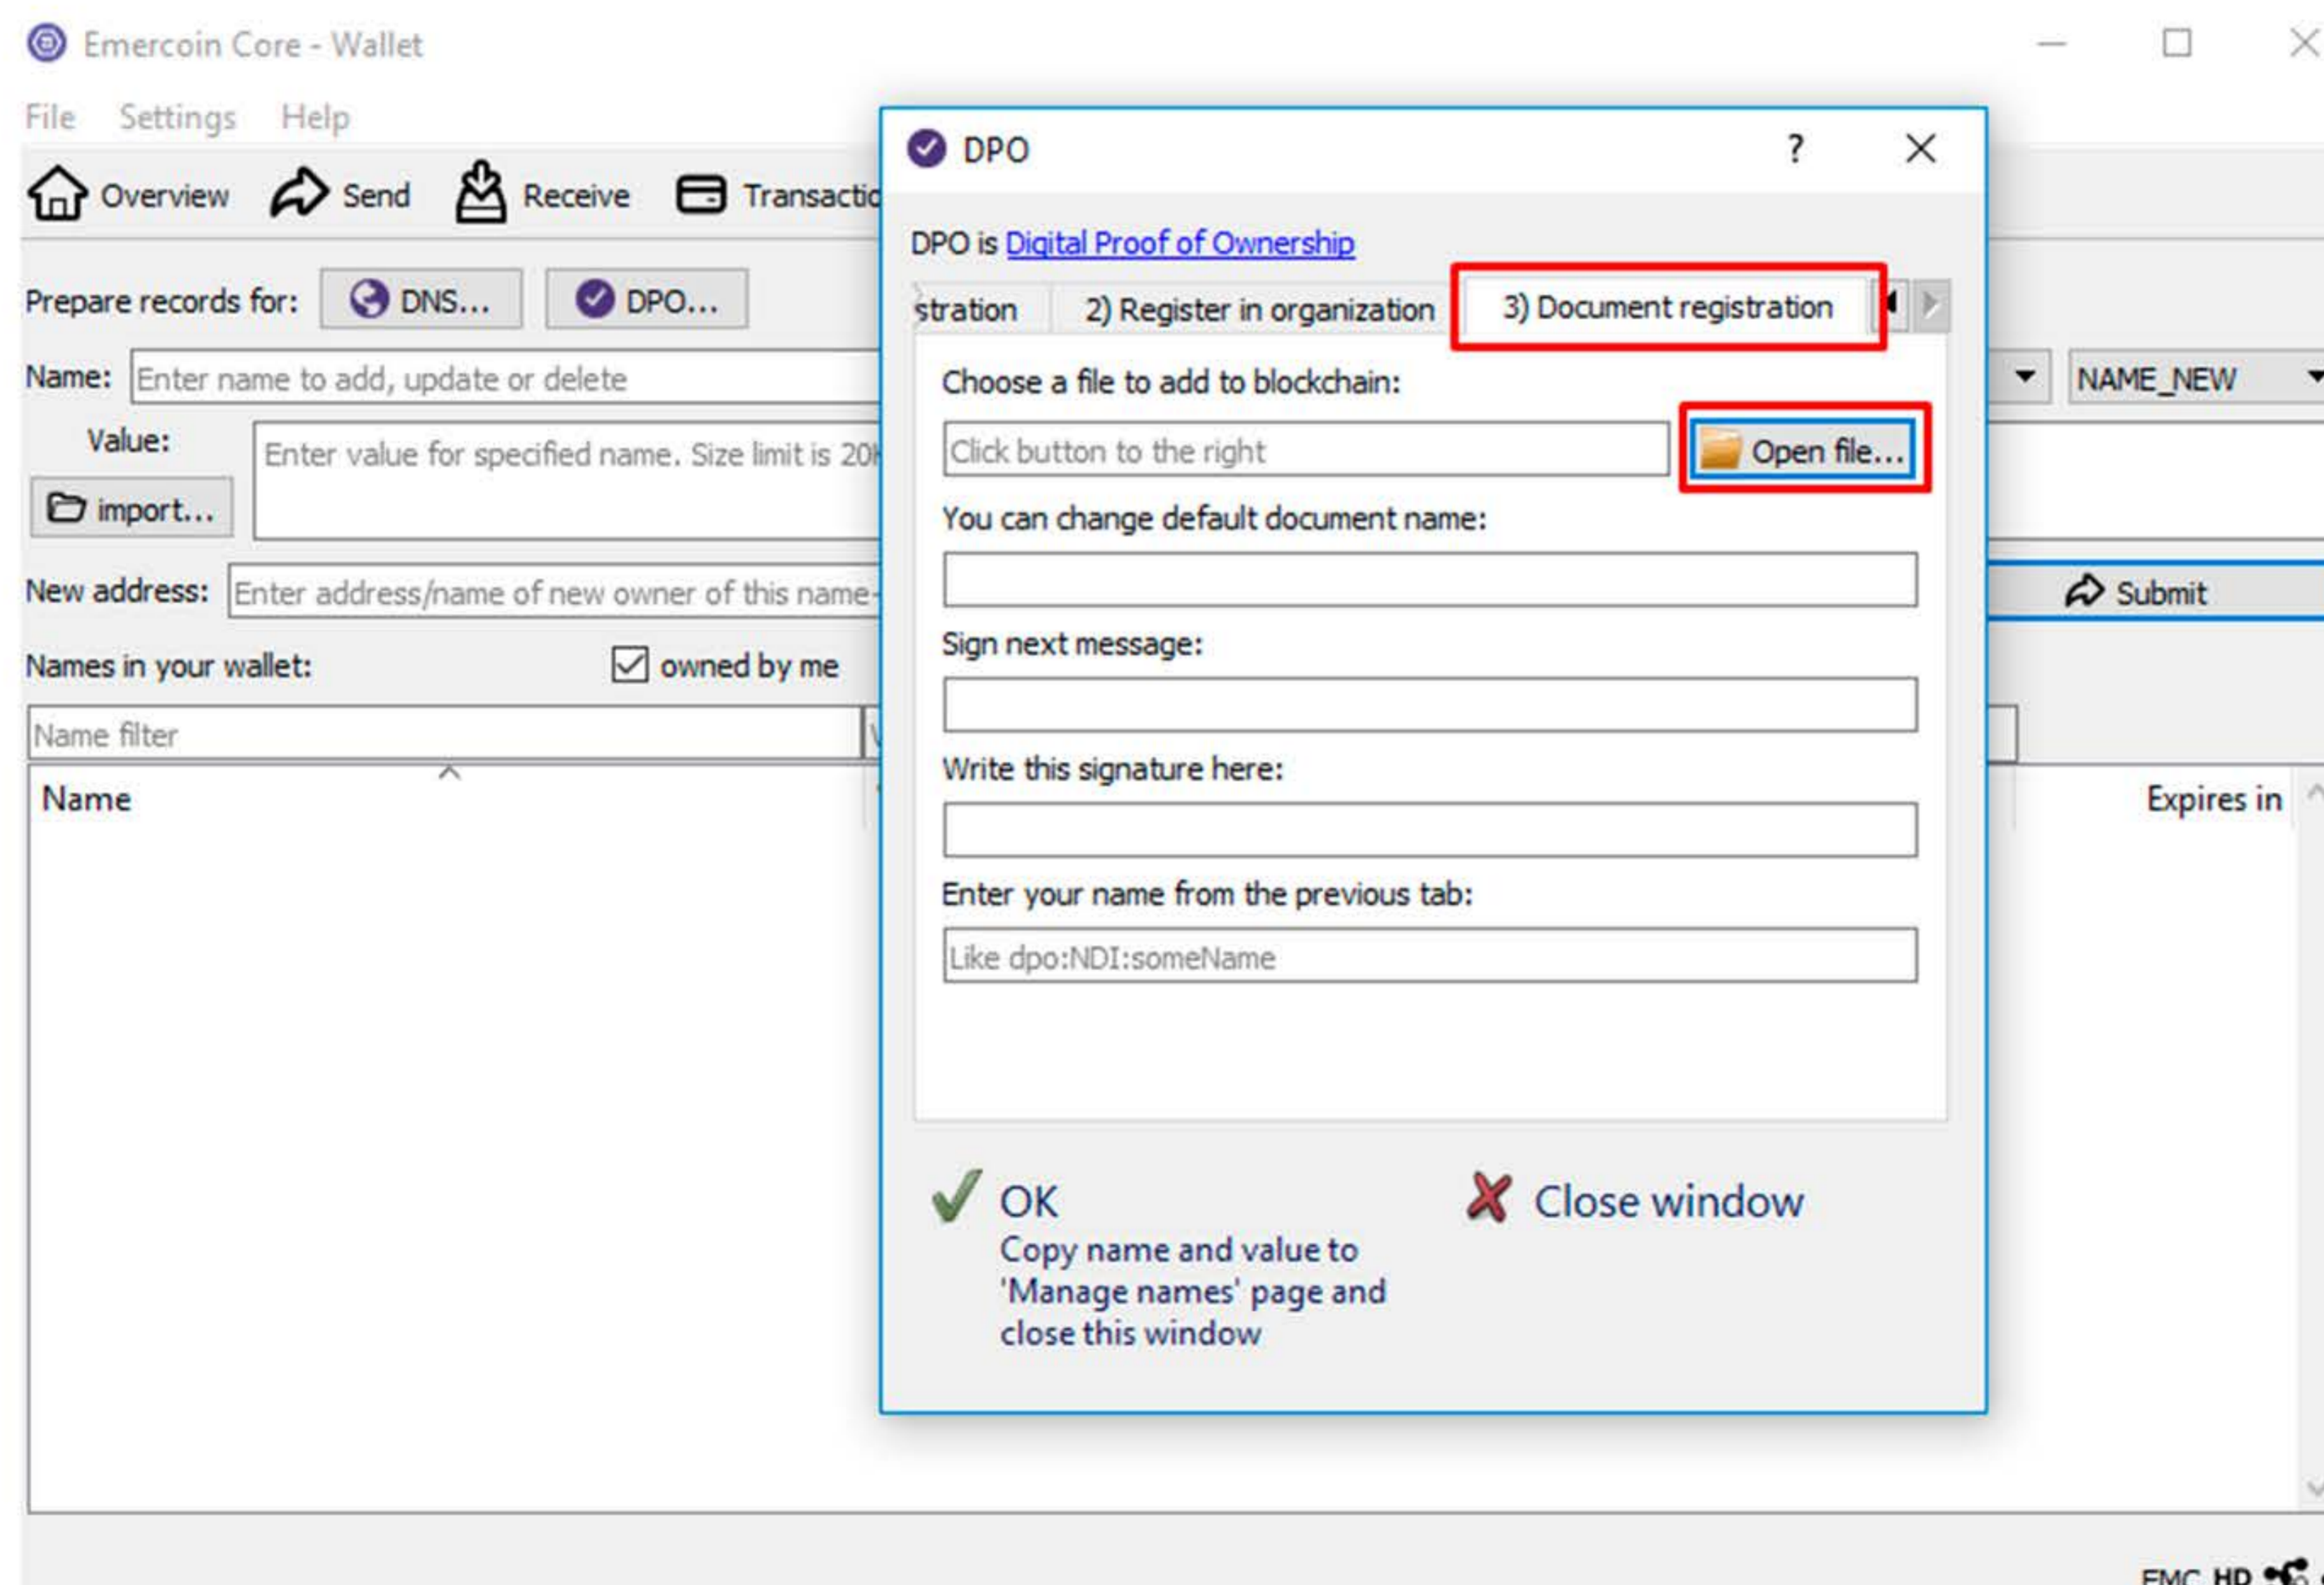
Emercoin Core - Wallet

File Settings Help

Overview Send Receive Transactio

Prepare records for: DNS... DPO...

Name: Enter name to add, update or delete

Value: Enter value for specified name. Size limit is 20

import...

New address: Enter address/name of new owner of this name

Names in your wallet: owned by me

Name filter

Name

NAME_NEW

Submit

Expires in

EMC HD

DPO ? ×

DPO is Digital Proof of Ownership

stration 2) Register in organization 3) Document registration

Choose a file to add to blockchain:

Click button to the right Open file...

You can change default document name:

Sign next message:

Write this signature here:

Enter your name from the previous tab:

Like dpo:NDI:someName

OK
Copy name and value to 'Manage names' page and close this window

Close window